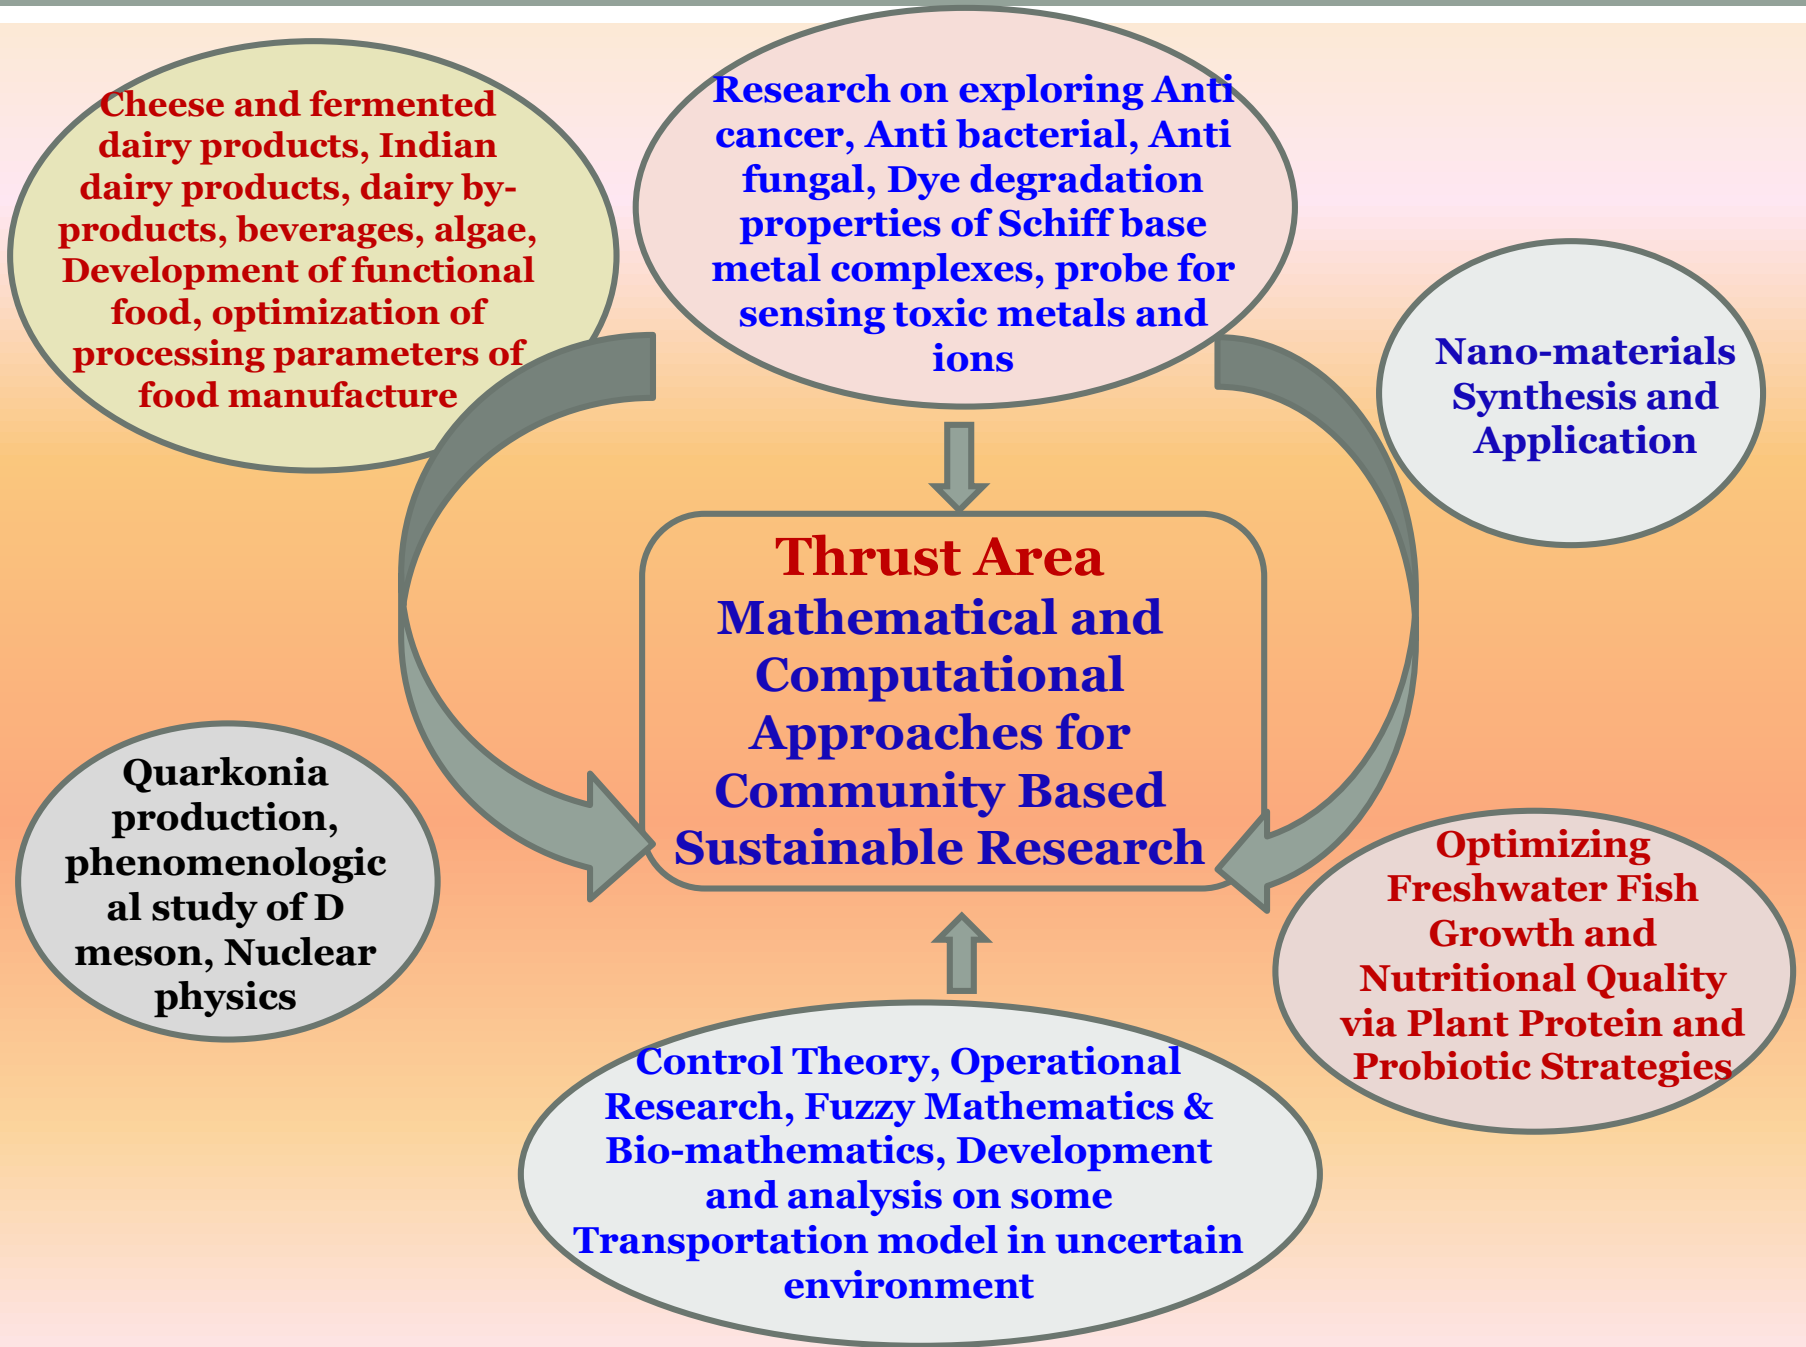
Cheese and fermented dairy products, Indian dairy products, dairy by-products, beverages, algae, Development of functional food, optimization of processing parameters of food manufacture

Research on exploring Anti cancer, Anti bacterial, Anti fungal, Dye degradation properties of Schiff base metal complexes, probe for sensing toxic metals and ions

Nano-materials Synthesis and Application

Thrust Area
Mathematical and Computational Approaches for Community Based Sustainable Research

Quarkonia production, phenomenological study of D meson, Nuclear physics

Optimizing Freshwater Fish Growth and Nutritional Quality via Plant Protein and Probiotic Strategies

Control Theory, Operational Research, Fuzzy Mathematics & Bio-mathematics, Development and analysis on some Transportation model in uncertain environment